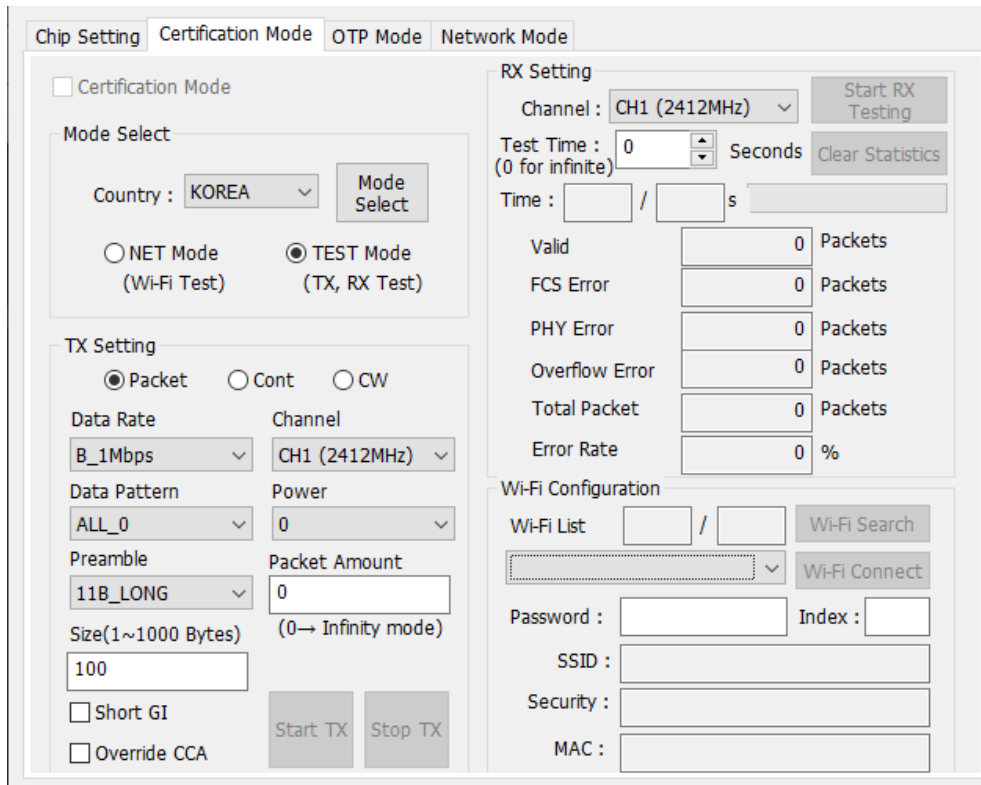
Chip Setting | Certification Mode | OTP Mode | Network Mode

Certification Mode

Mode Select

Country : KOREA

Mode Select

NET Mode (Wi-Fi Test)

TEST Mode (TX, RX Test)

TX Setting

Packet Cont CW

Data Rate

B_1Mbps

Channel

CH1 (2412MHz)

Data Pattern

ALL_0

Power

0

Preamble

11B_LONG

Packet Amount

0

(0→ Infinity mode)

Size(1~1000 Bytes)

100

Short GI

Override CCA

Start TX

Stop TX

RX Setting

Channel : CH1 (2412MHz)

Start RX Testing

Test Time : (0 for infinite)

0

Seconds

Clear Statistics

Time : / s

Valid 0 Packets

FCS Error 0 Packets

PHY Error 0 Packets

Overflow Error 0 Packets

Total Packet 0 Packets

Error Rate 0 %

Wi-Fi Configuration

Wi-Fi List /

Wi-Fi Search

Wi-Fi Connect

Password :

Index :

SSID :

Security :

MAC :